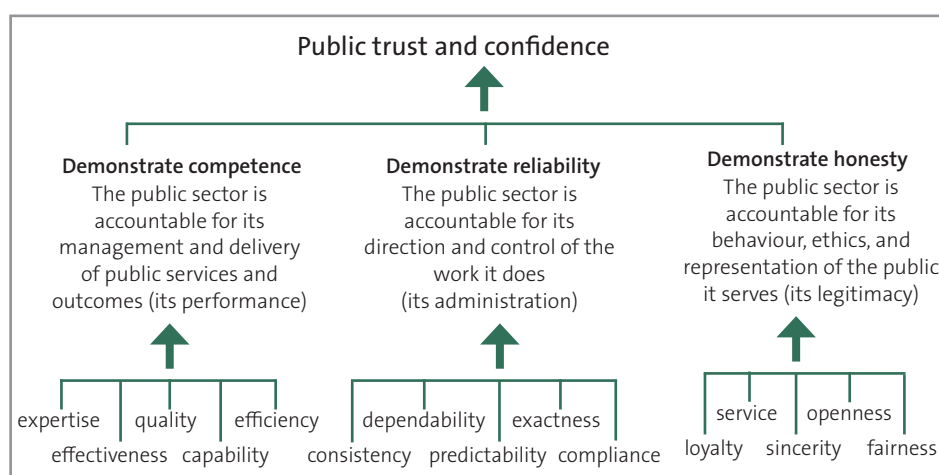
Public trust and confidence

Demonstrate competence
The public sector is accountable for its management and delivery of public services and outcomes (its performance)

expertise quality efficiency
effectiveness capability

Demonstrate reliability
The public sector is accountable for its direction and control of the work it does (its administration)

dependability exactness
consistency predictability compliance

Demonstrate honesty
The public sector is accountable for its behaviour, ethics, and representation of the public it serves (its legitimacy)

service openness
loyalty sincerity fairness